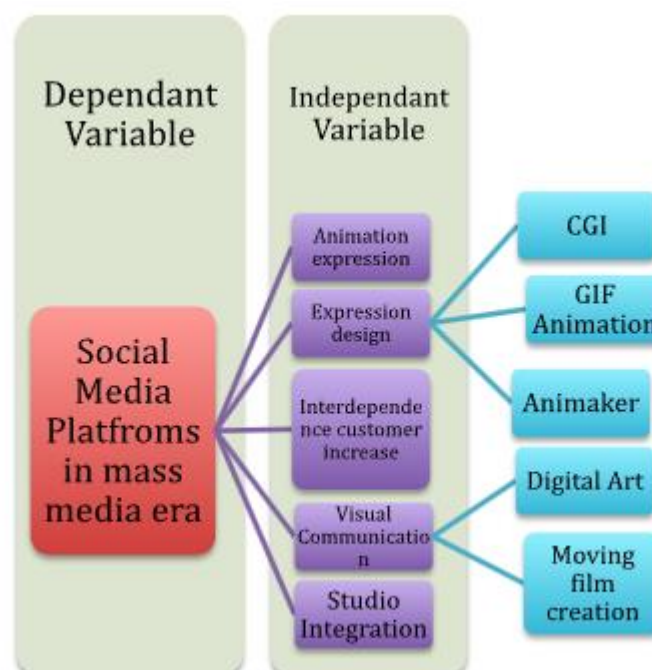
Dependant Variable

Independant Variable

Social Media Platfroms in mass media era

Animation expression

Expression design

Interdependence customer increase

Visual Communication

Studio Integration

CGI

GIF Animation

Animaker

Digital Art

Moving film creation